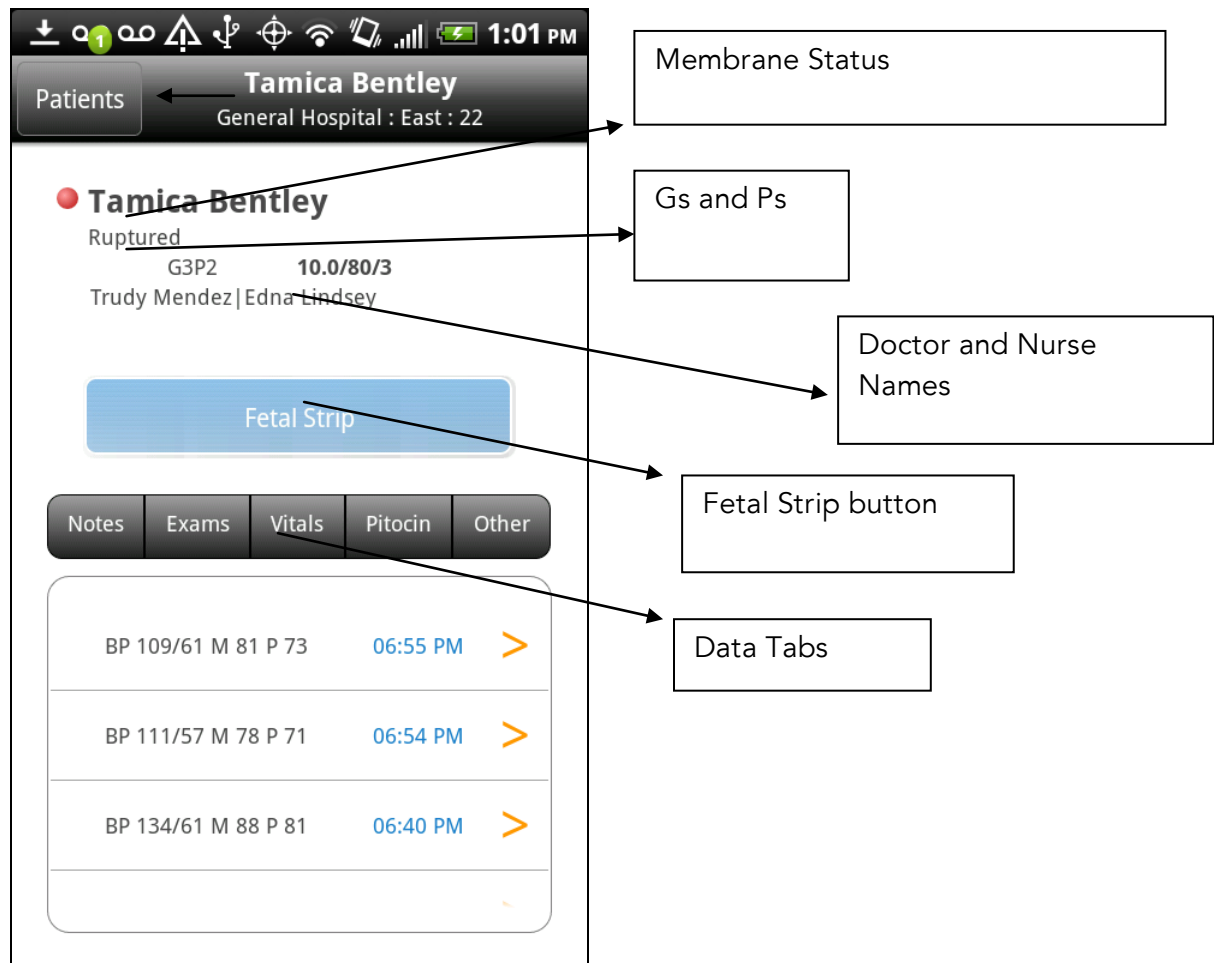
1 1:01 PM

Patients

Tamica Bentley
General Hospital : East : 22

Tamica Bentley
Ruptured
G3P2 10.0/80/3
Trudy Mendez|Edna Lindsey

Fetal Strip

| Notes | Exams | Vitals | Pitocin | Other |
|---|---|---|---|---|

BP 109/61 M 81 P 73 06:55 PM >

BP 111/57 M 78 P 71 06:54 PM >

BP 134/61 M 88 P 81 06:40 PM >

Membrane Status

Gs and Ps

Doctor and Nurse Names

Fetal Strip button

Data Tabs